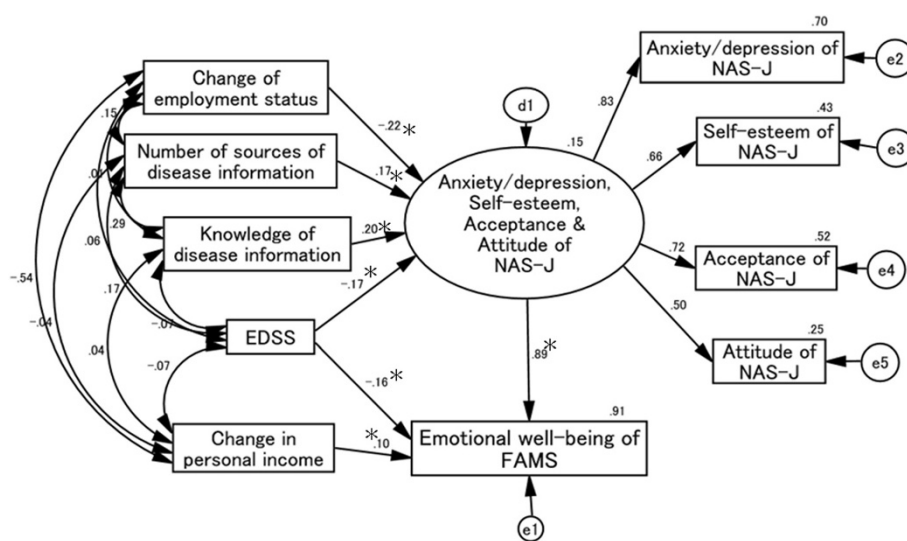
Change of employment status

Number of sources of disease information

Knowledge of disease information

EDSS

Change in personal income

d1

.15

Anxiety/depression, Self-esteem, Acceptance & Attitude of NAS-J

-.22*

.17*

.20*

-.17*

-.16*

*.10

.89*

.91

Emotional well-being of FAMS

e1

.83

.66

.72

.50

.70

Anxiety/depression of NAS-J

e2

.43

Self-esteem of NAS-J

e3

.52

Acceptance of NAS-J

e4

.25

Attitude of NAS-J

e5

.15

.07

.29

.06

-.54

-.04

.17

.04

-.07

-.07